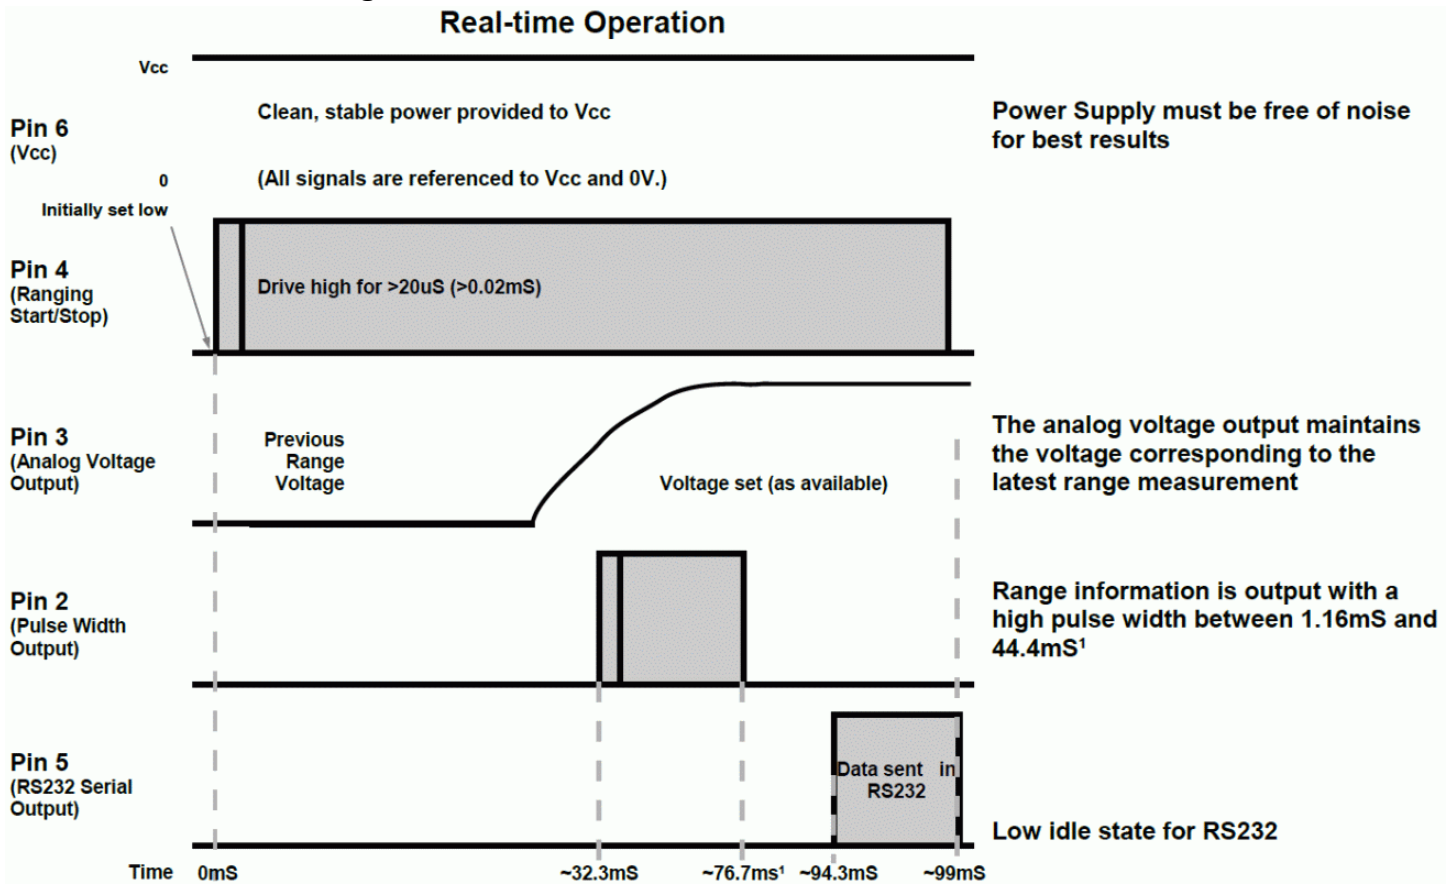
Real-time Operation

Vcc

Pin 6
(Vcc)

0

Clean, stable power provided to Vcc

(All signals are referenced to Vcc and 0V.)

Power Supply must be free of noise for best results

Initially set low

Pin 4
(Ranging Start/Stop)

Drive high for >20uS (>0.02mS)

Pin 3
(Analog Voltage Output)

Previous Range Voltage

Voltage set (as available)

The analog voltage output maintains the voltage corresponding to the latest range measurement

Pin 2
(Pulse Width Output)

Range information is output with a high pulse width between 1.16mS and 44.4mS$^1$

Pin 5
(RS232 Serial Output)

Data sent in RS232

Low idle state for RS232

Time 0mS ~32.3mS ~76.7ms$^1$ ~94.3mS ~99mS